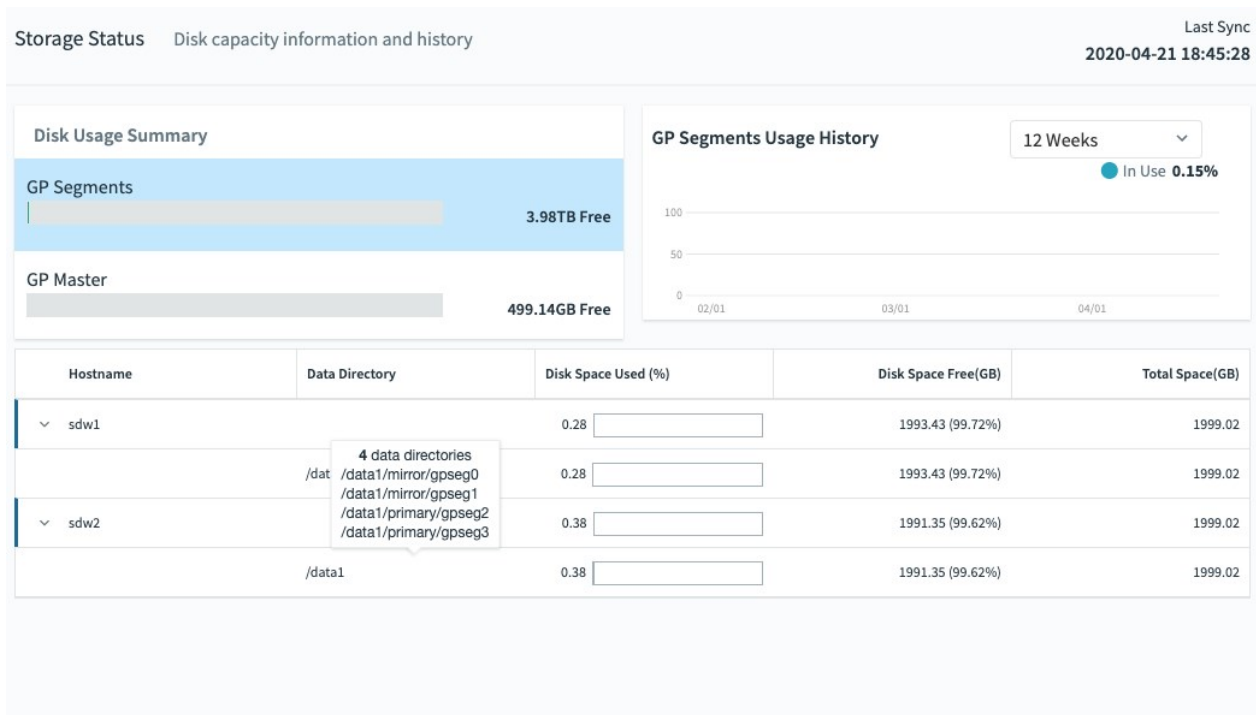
Storage Status Disk capacity information and history

Last Sync
2020-04-21 18:45:28

Disk Usage Summary

GP Segments
3.98TB Free

GP Master
499.14GB Free

GP Segments Usage History

12 Weeks

In Use 0.15%

100
50
0
02/01
03/01
04/01

| Hostname | Data Directory | Disk Space Used (%) | Disk Space Free(GB) | Total Space(GB) |
|---|---|---|---|---|
| sdw1 | | 0.28 | 1993.43 (99.72%) | 1999.02 |
| | /dat | 0.28 | 1993.43 (99.72%) | 1999.02 |
| sdw2 | | 0.38 | 1991.35 (99.62%) | 1999.02 |
| | /data1 | 0.38 | 1991.35 (99.62%) | 1999.02 |

4 data directories
/data1/mirror/gpseg0
/data1/mirror/gpseg1
/data1/primary/gpseg2
/data1/primary/gpseg3